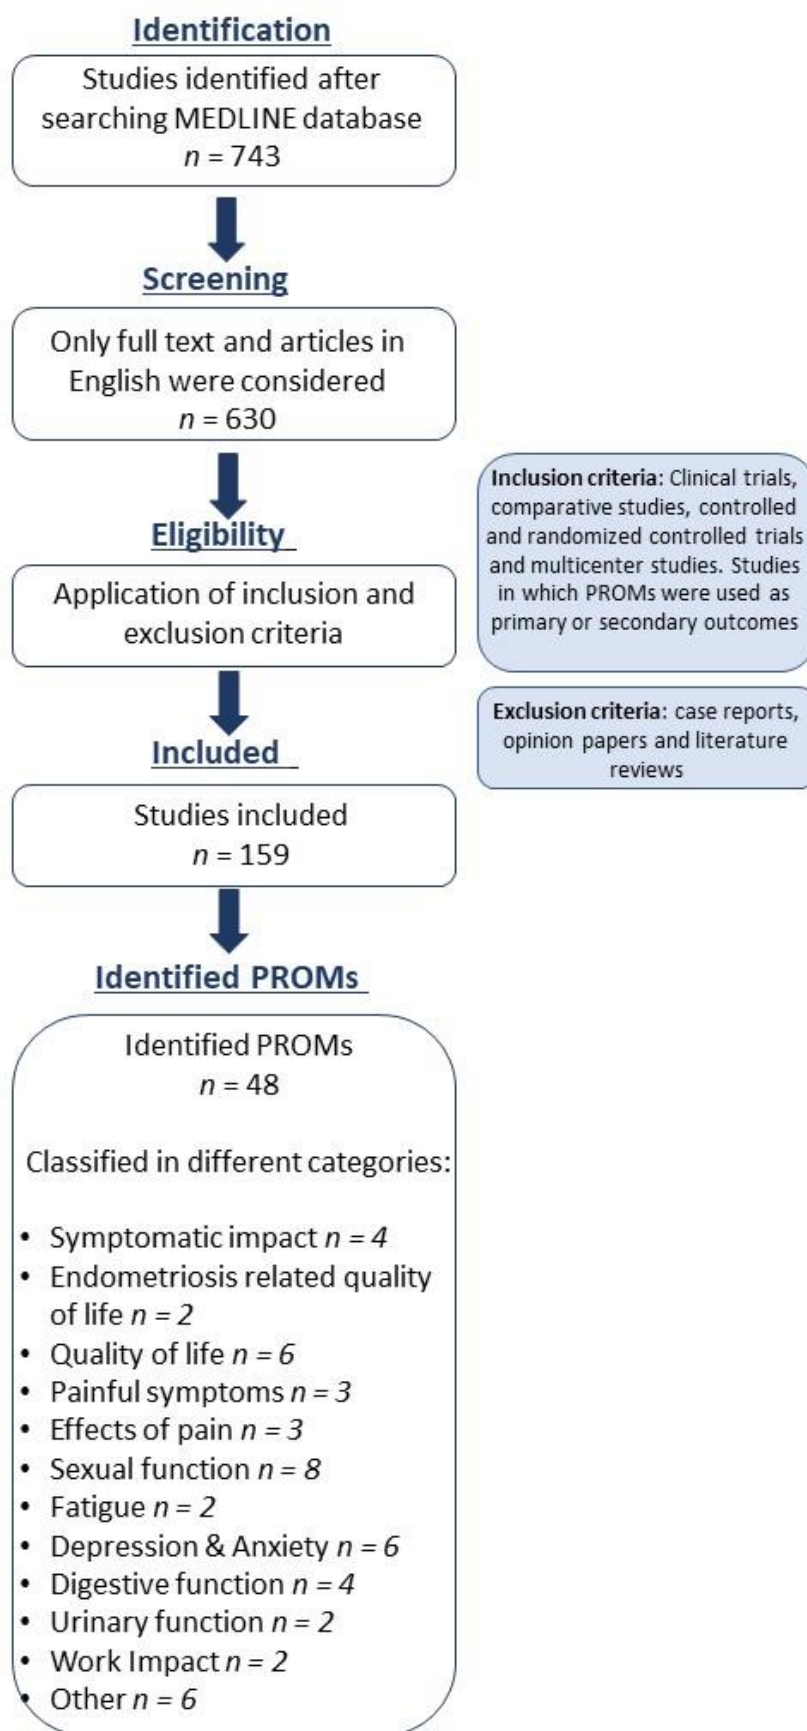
Identification

Studies identified after searching MEDLINE database
$n = 743$

Screening

Only full text and articles in English were considered
$n = 630$

Eligibility

Application of inclusion and exclusion criteria

Inclusion criteria: Clinical trials, comparative studies, controlled and randomized controlled trials and multicenter studies. Studies in which PROMs were used as primary or secondary outcomes

Exclusion criteria: case reports, opinion papers and literature reviews

Included

Studies included
$n = 159$

Identified PROMs

Identified PROMs
$n = 48$

Classified in different categories:

- Symptomatic impact $n = 4$
- Endometriosis related quality of life $n = 2$
- Quality of life $n = 6$
- Painful symptoms $n = 3$
- Effects of pain $n = 3$
- Sexual function $n = 8$
- Fatigue $n = 2$
- Depression & Anxiety $n = 6$
- Digestive function $n = 4$
- Urinary function $n = 2$
- Work Impact $n = 2$
- Other $n = 6$